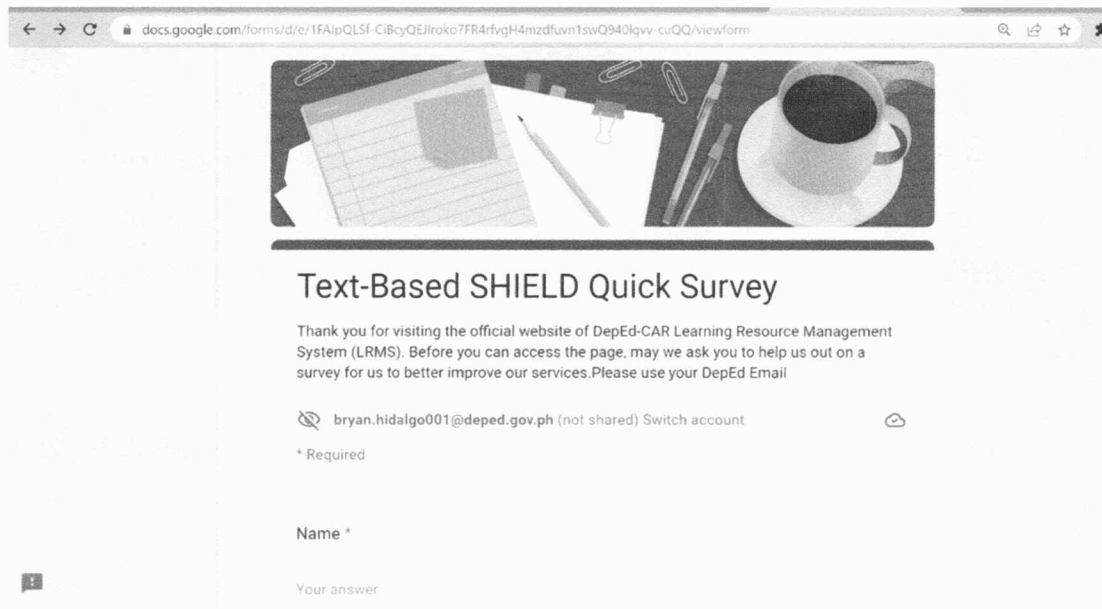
docs.google.com/forms/d/e/1FAIpQLSf-CiBcyQEJlroko7FR4rfvgH4mzdfuvn1swQ940lgvv-cuQQ/viewform

Text-Based SHIELD Quick Survey

Thank you for visiting the official website of DepEd-CAR Learning Resource Management System (LRMS). Before you can access the page, may we ask you to help us out on a survey for us to better improve our services.Please use your DepEd Email

bryan.hidalgo001@deped.gov.ph (not shared) Switch account

* Required

Name *

Your answer